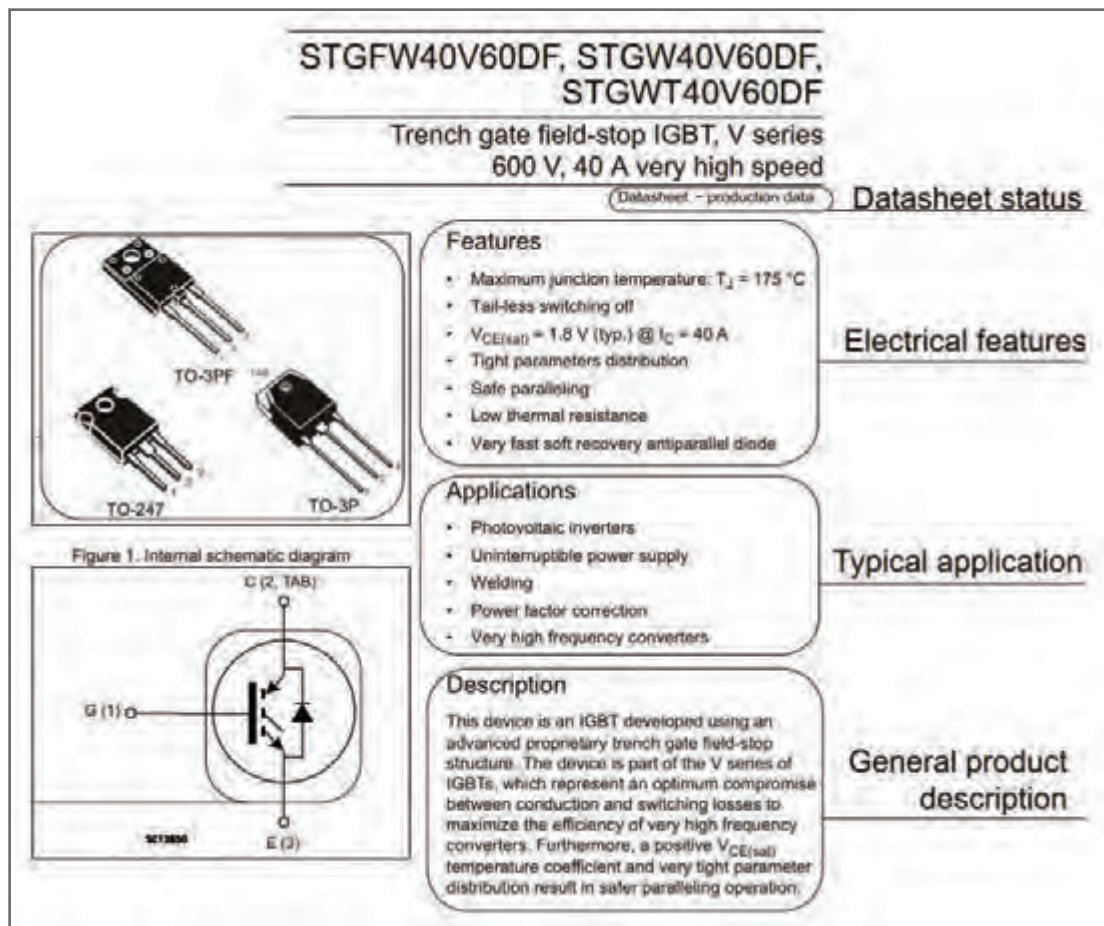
STGFW40V60DF, STGW40V60DF, STGWT40V60DF

Trench gate field-stop IGBT, V series 600 V, 40 A very high speed

Datasheet – production data

Datasheet status

TO-3PF

TO-247

TO-3P

Figure 1. Internal schematic diagram

C (2, TAB)

G (1)

E (3)

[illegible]

Features

- Maximum junction temperature: $T_J$ = 175 °C
- Tail-less switching off
- $V_{CE(sat)}$ = 1.8 V (typ.) @ $I_C$ = 40 A
- Tight parameters distribution
- Safe paralleling
- Low thermal resistance
- Very fast soft recovery antiparallel diode

Electrical features

Applications

- Photovoltaic inverters
- Uninterruptible power supply
- Welding
- Power factor correction
- Very high frequency converters

Typical application

Description

This device is an IGBT developed using an advanced proprietary trench gate field-stop structure. The device is part of the V series of IGBTs, which represent an optimum compromise between conduction and switching losses to maximize the efficiency of very high frequency converters. Furthermore, a positive $V_{CE(sat)}$ temperature coefficient and very tight parameter distribution result in safer paralleling operation.

General product description